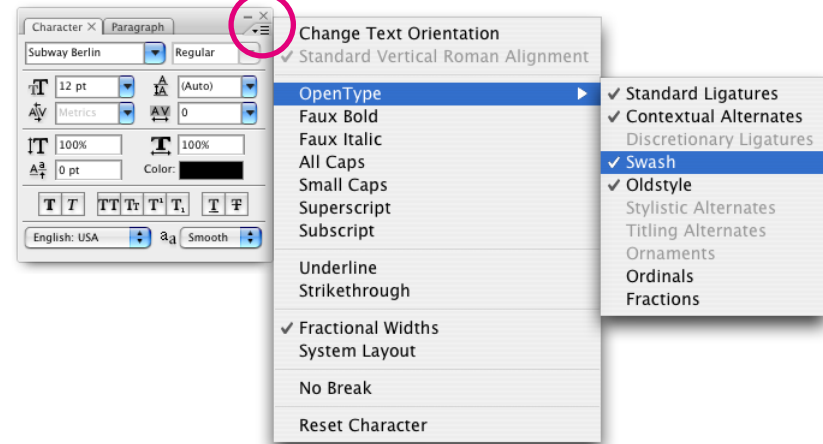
Character × Paragraph

Subway Berlin
Regular

12 pt
(Auto)
Metrics
0
100%
100%
0 pt
Color:

T T TT Tr T¹ T₁ T T

English: USA
aa
Smooth

Change Text Orientation
✓ Standard Vertical Roman Alignment

OpenType
Faux Bold
Faux Italic
All Caps
Small Caps
Superscript
Subscript

Underline
Strikethrough

✓ Fractional Widths
System Layout

No Break

Reset Character

✓ Standard Ligatures
✓ Contextual Alternates
Discretionary Ligatures
✓ Swash
✓ Oldstyle
Stylistic Alternates
Titling Alternates
Ornaments
Ordinals
Fractions